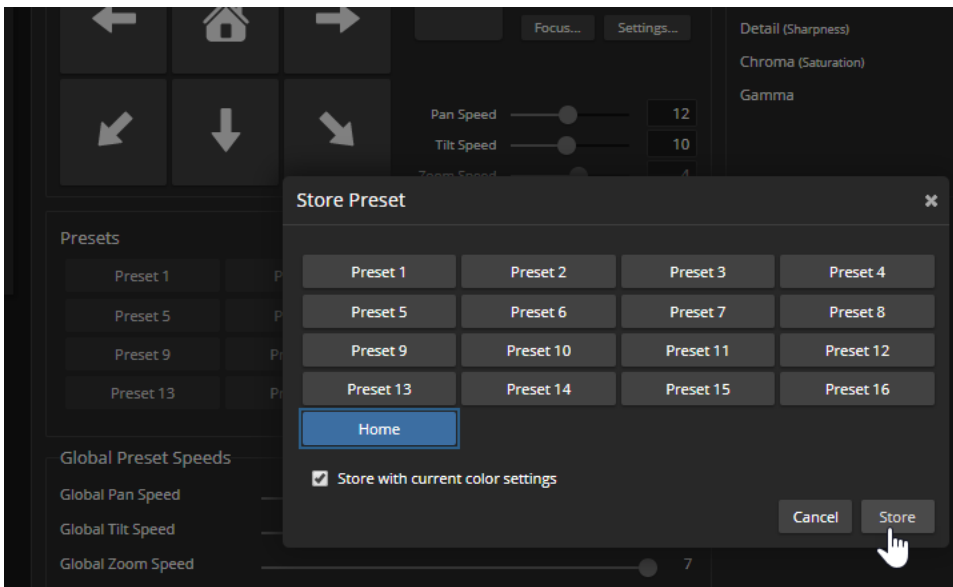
Focus... Settings...

Detail (Sharpness)
Chroma (Saturation)
Gamma

Pan Speed 12
Tilt Speed 10

Presets
Preset 1
Preset 5
Preset 9
Preset 13

Global Preset Speeds
Global Pan Speed
Global Tilt Speed
Global Zoom Speed 7

Store Preset ×

| Preset 1 | Preset 2 | Preset 3 | Preset 4 |
|---|---|---|---|
| Preset 5 | Preset 6 | Preset 7 | Preset 8 |
| Preset 9 | Preset 10 | Preset 11 | Preset 12 |
| Preset 13 | Preset 14 | Preset 15 | Preset 16 |
| Home | | | |

Store with current color settings

Cancel Store